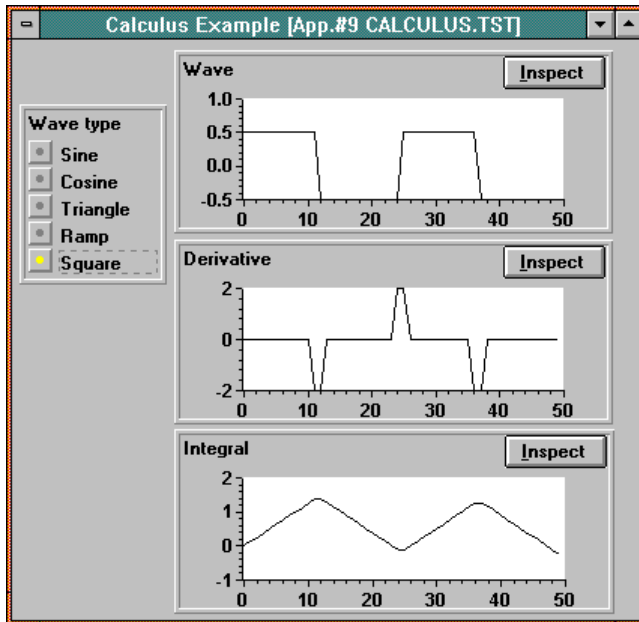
Calculus Example [App.#9 CALCULUS.TST]

Wave type
Sine
Cosine
Triangle
Ramp
Square

Wave
Inspect
1.0
0.5
0.0
-0.5
0 10 20 30 40 50

Derivative
Inspect
2
0
-2
0 10 20 30 40 50

Integral
Inspect
2
1
0
-1
0 10 20 30 40 50